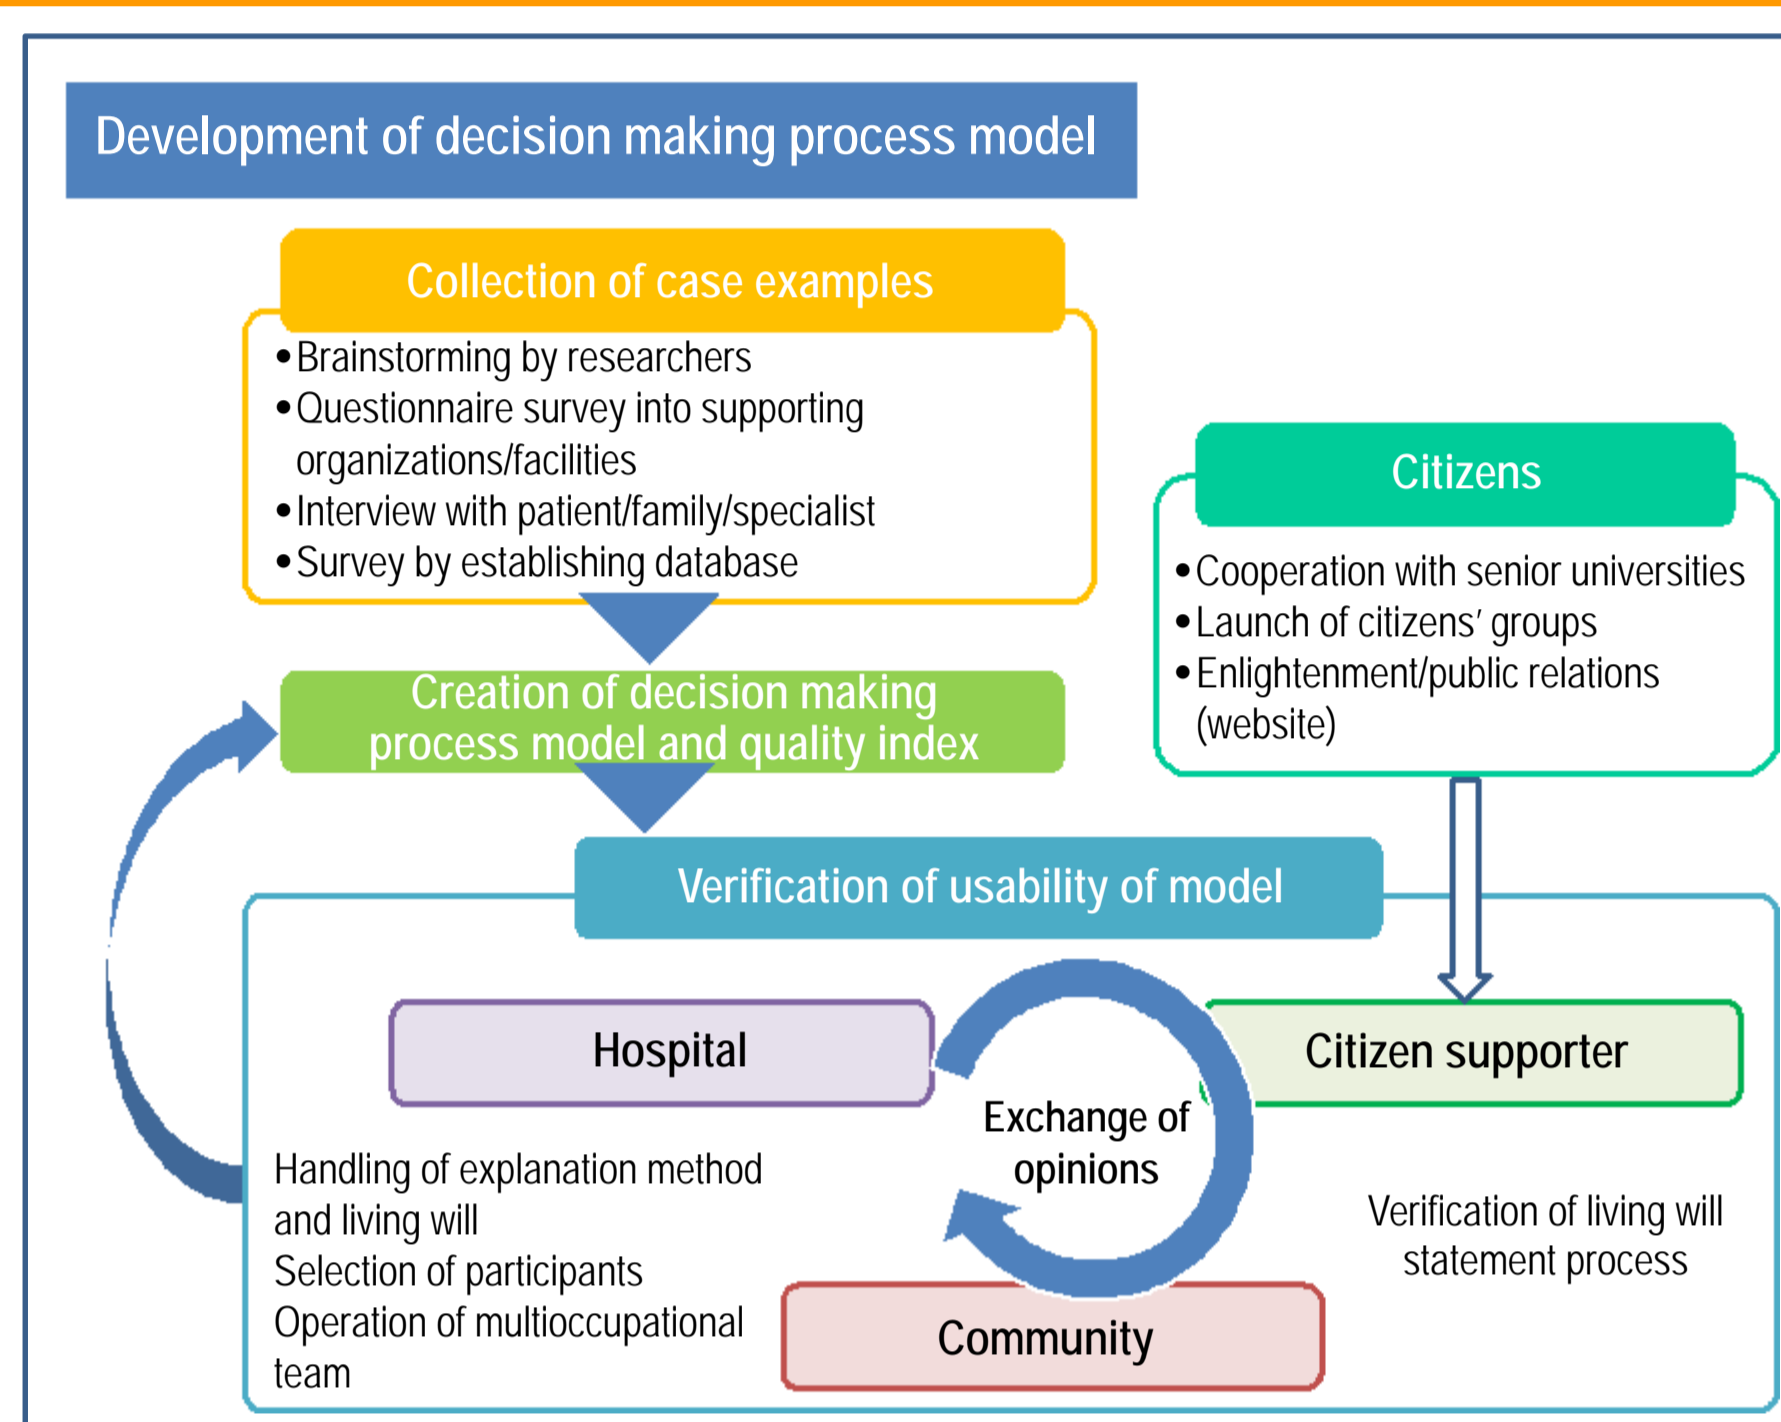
Development of decision making process model

Collection of case examples

• Brainstorming by researchers
• Questionnaire survey into supporting organizations/facilities
• Interview with patient/family/specialist
• Survey by establishing database

Citizens

• Cooperation with senior universities
• Launch of citizens′ groups
• Enlightenment/public relations (website)

Creation of decision making process model and quality index

Verification of usability of model

Hospital

Exchange of opinions

Citizen supporter

Handling of explanation method and living will
Selection of participants
Operation of multioccupational team

Community

Verification of living will statement process